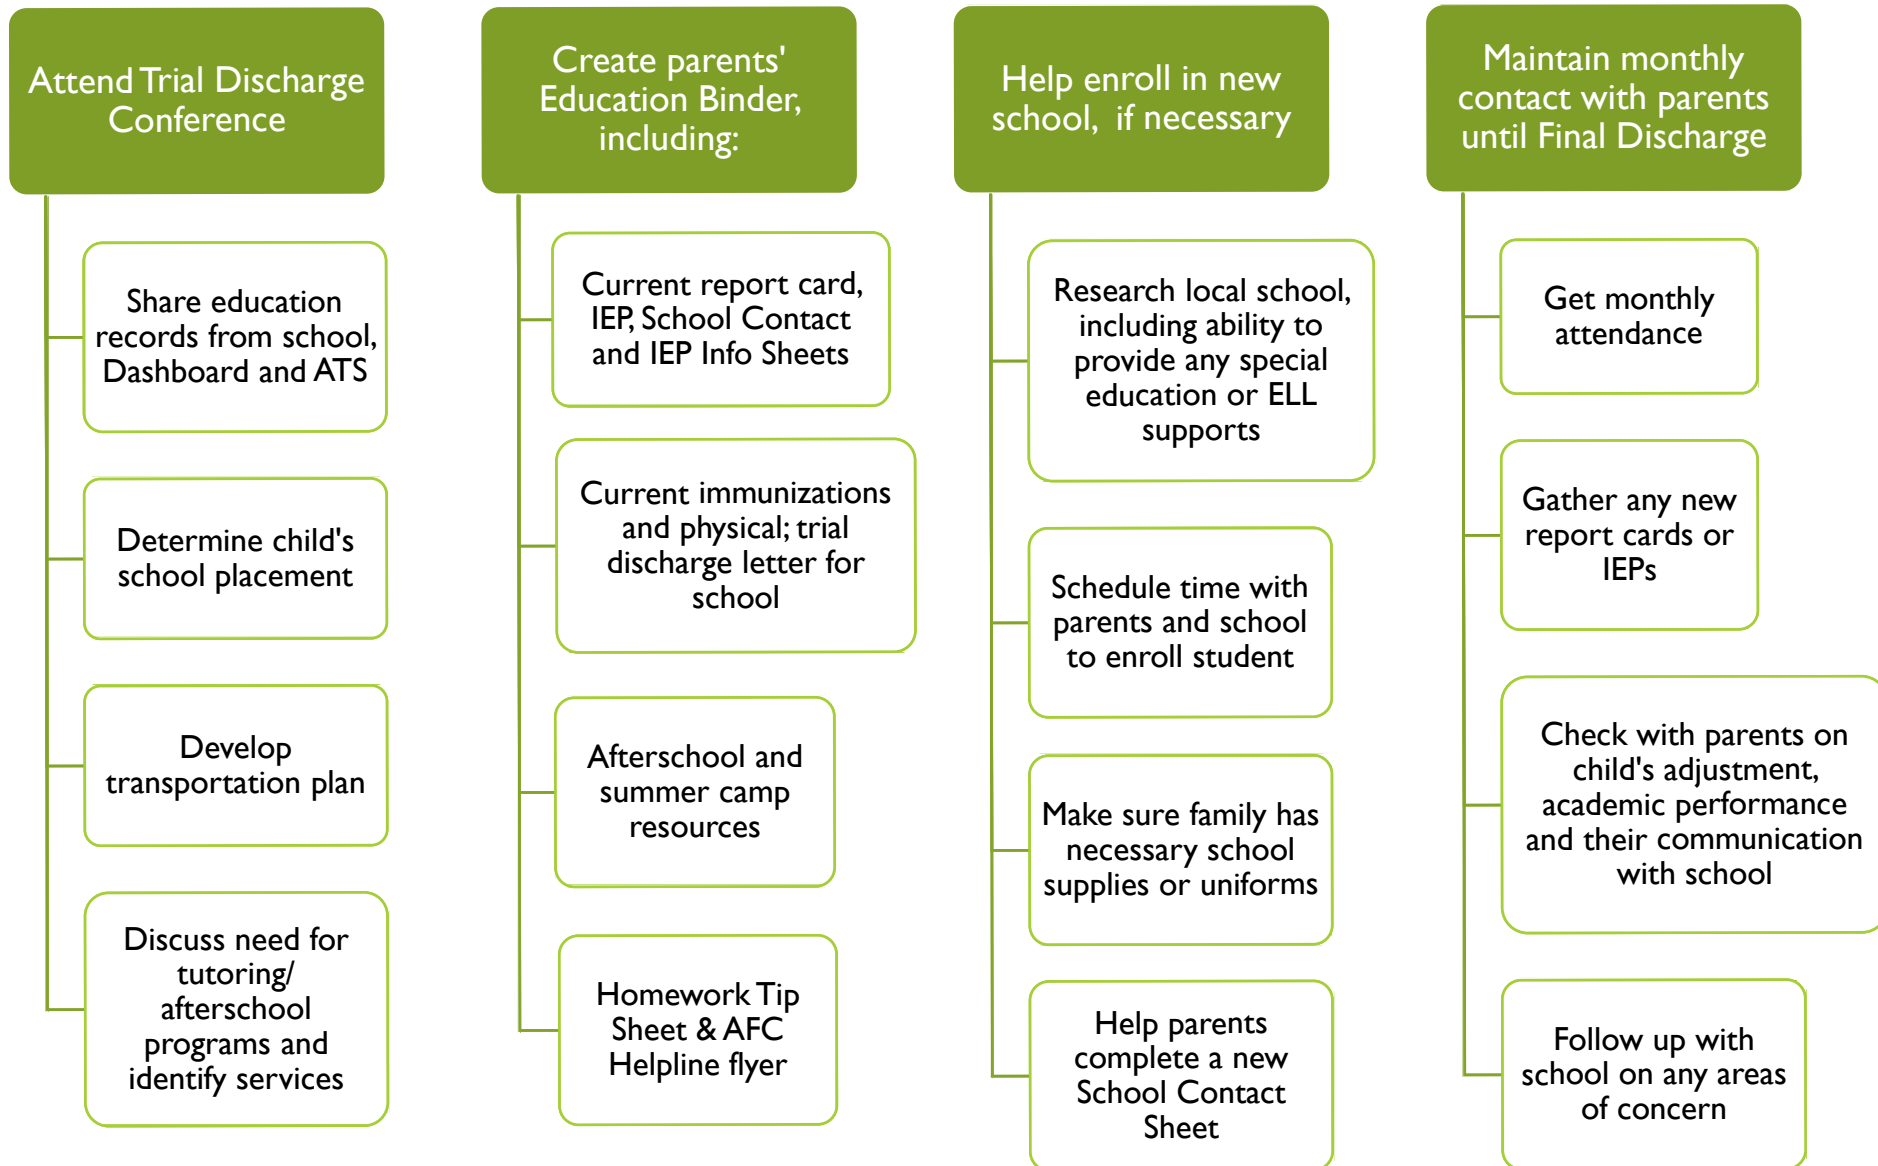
Attend Trial Discharge Conference

Share education records from school, Dashboard and ATS

Determine child's school placement

Develop transportation plan

Discuss need for tutoring/ afterschool programs and identify services

Create parents' Education Binder, including:

Current report card, IEP, School Contact and IEP Info Sheets

Current immunizations and physical; trial discharge letter for school

Afterschool and summer camp resources

Homework Tip Sheet & AFC Helpline flyer

Help enroll in new school, if necessary

Research local school, including ability to provide any special education or ELL supports

Schedule time with parents and school to enroll student

Make sure family has necessary school supplies or uniforms

Help parents complete a new School Contact Sheet

Maintain monthly contact with parents until Final Discharge

Get monthly attendance

Gather any new report cards or IEPs

Check with parents on child's adjustment, academic performance and their communication with school

Follow up with school on any areas of concern